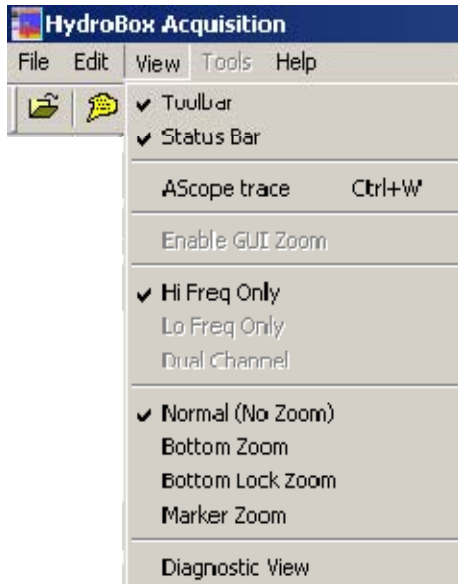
HydroBox Acquisition

File Edit View Tools Help

✔ Toolbar
✔ Status Bar

AScope trace Ctrl+W

Enable GUI Zoom

✔ Hi Freq Only
Lo Freq Only
Dual Channel

✔ Normal (No Zoom)
Bottom Zoom
Bottom Lock Zoom
Marker Zoom

Diagnostic View